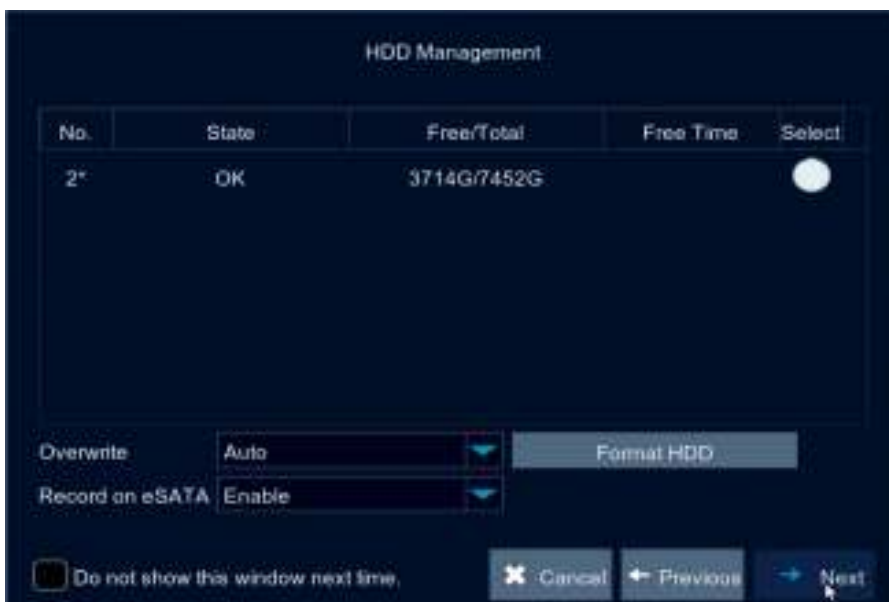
HDD Management

| No. | State | Free/Total | Free Time | Select |
|---|---|---|---|---|
| 2* | OK | 3714G/7452G | | |

Overwrite Auto Format HDD

Record on eSATA Enable

Do not show this window next time.

Cancel Previous Next